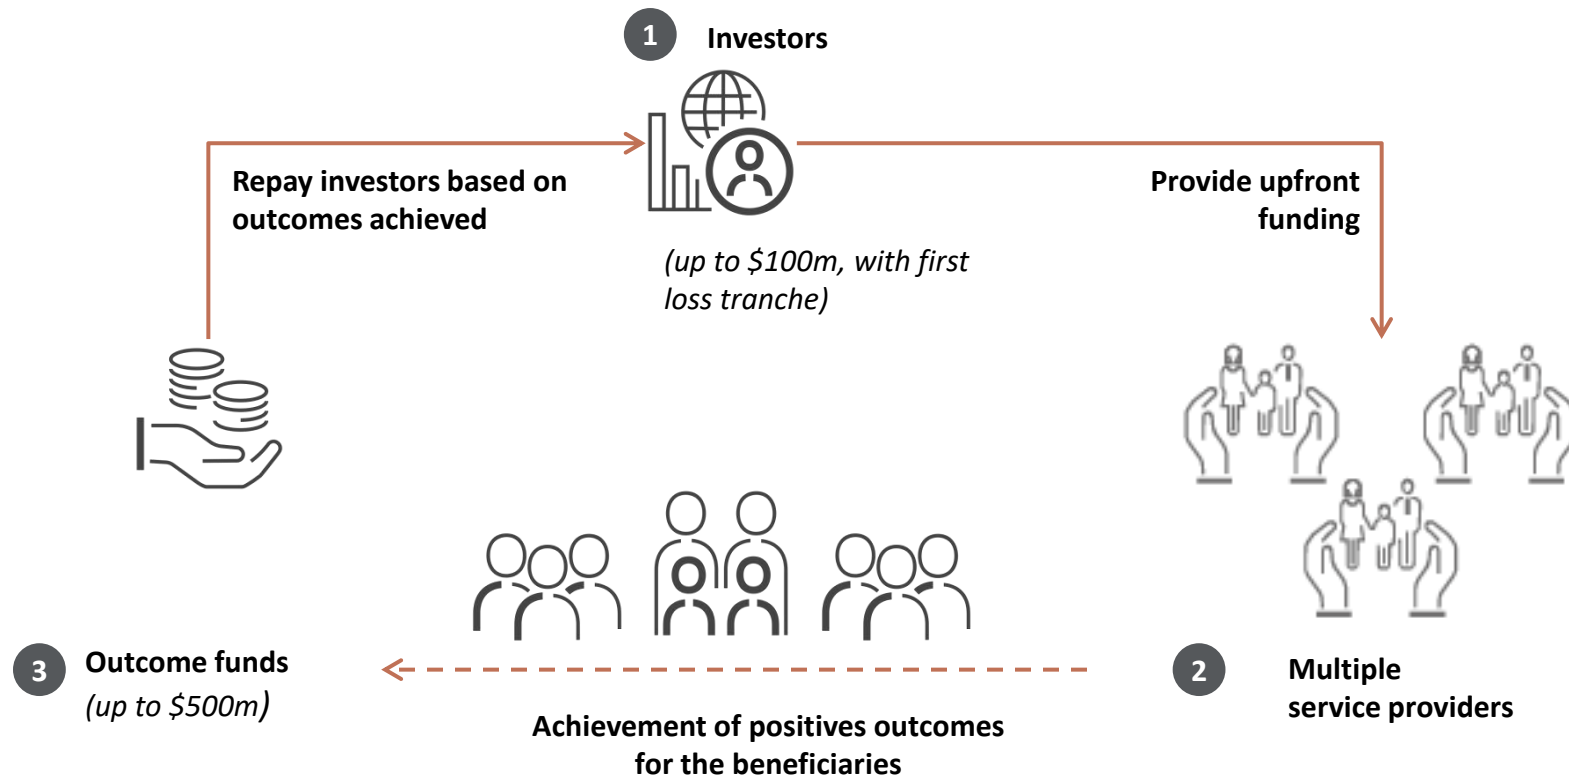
1 Investors

Repay investors based on outcomes achieved

Provide upfront funding

(up to \$100m, with first loss tranche)

3 Outcome funds
(up to \$500m)

2 Multiple service providers

Achievement of positives outcomes for the beneficiaries